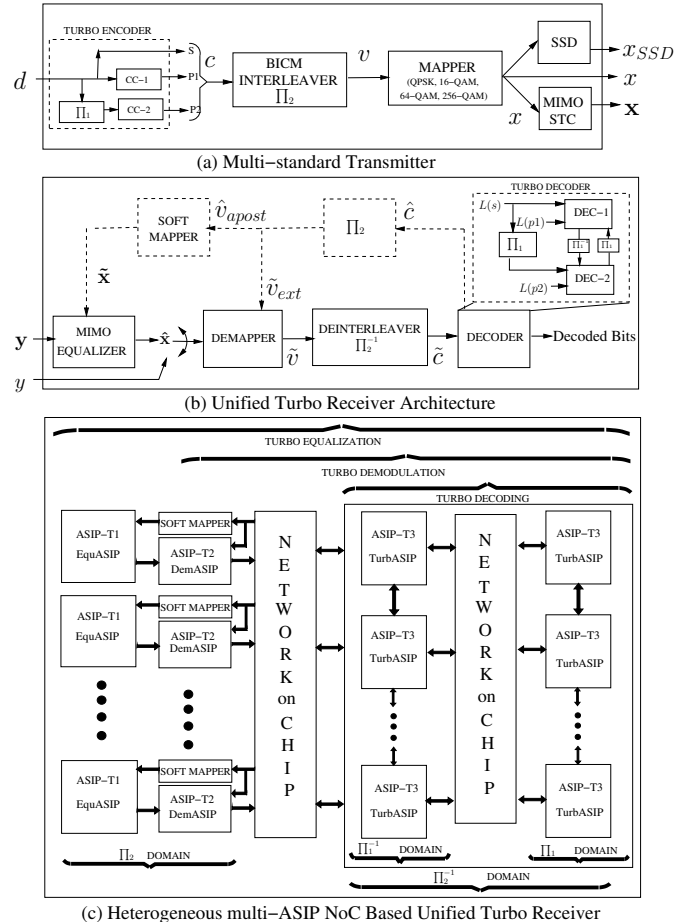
TURBO ENCODER

$d$

S

CC−1

P1

$\Pi_1$

CC−2

P2

$c$

BICM INTERLEAVER $\Pi_2$

$v$

MAPPER (QPSK, 16−QAM, 64−QAM, 256−QAM)

SSD

$x_{SSD}$

$x$

$x$

MIMO STC

$\mathbf{x}$

(a) Multi−standard Transmitter

SOFT MAPPER

$\hat{v}_{apost}$

$\Pi_2$

$\hat{c}$

TURBO DECODER

$L(s)$

$L(p1)$

DEC−1

$\Pi_1$

$\Pi_1^{-1}$

$\Pi_1$

DEC−2

$L(p2)$

$\tilde{\mathbf{x}}$

$\tilde{v}_{ext}$

$\mathbf{y}$

MIMO EQUALIZER

$\hat{\mathbf{x}}$

DEMAPPER

$\tilde{v}$

DEINTERLEAVER $\Pi_2^{-1}$

$\tilde{c}$

DECODER

Decoded Bits

$y$

(b) Unified Turbo Receiver Architecture

TURBO EQUALIZATION

TURBO DEMODULATION

TURBO DECODING

ASIP−T1 EquASIP

SOFT MAPPER

ASIP−T2 DemASIP

ASIP−T1 EquASIP

SOFT MAPPER

ASIP−T2 DemASIP

ASIP−T1 EquASIP

SOFT MAPPER

ASIP−T2 DemASIP

N E T W O R K on C H I P

ASIP−T3 TurbASIP

ASIP−T3 TurbASIP

ASIP−T3 TurbASIP

N E T W O R K on C H I P

ASIP−T3 TurbASIP

ASIP−T3 TurbASIP

ASIP−T3 TurbASIP

$\Pi_2$ DOMAIN

$\Pi_1^{-1}$ DOMAIN

$\Pi_1$ DOMAIN

$\Pi_2^{-1}$ DOMAIN

(c) Heterogeneous multi−ASIP NoC Based Unified Turbo Receiver